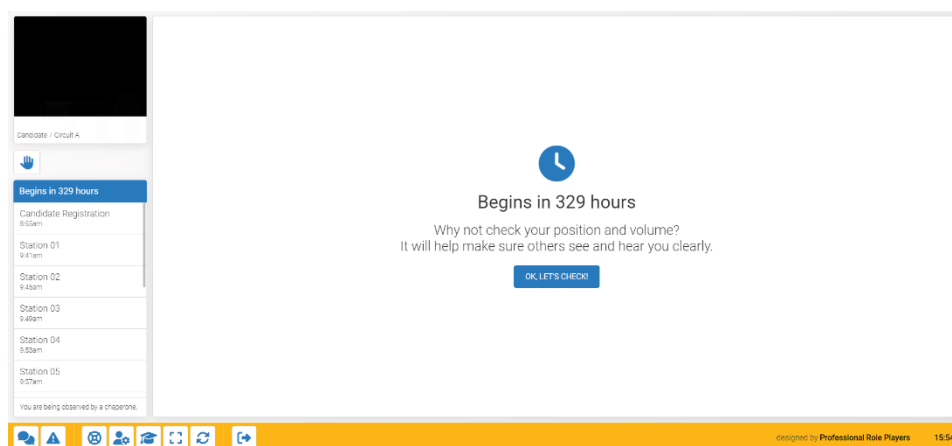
Candidate / Circuit A

Begins in 329 hours

Candidate Registration
8:55am

Station 01
9:41am

Station 02
9:45am

Station 03
9:49am

Station 04
9:53am

Station 05
9:57am

You are being observed by a chaperone.

Begins in 329 hours

Why not check your position and volume?
It will help make sure others see and hear you clearly.

OK, LET'S CHECK!

designed by Professional Role Players

15:54